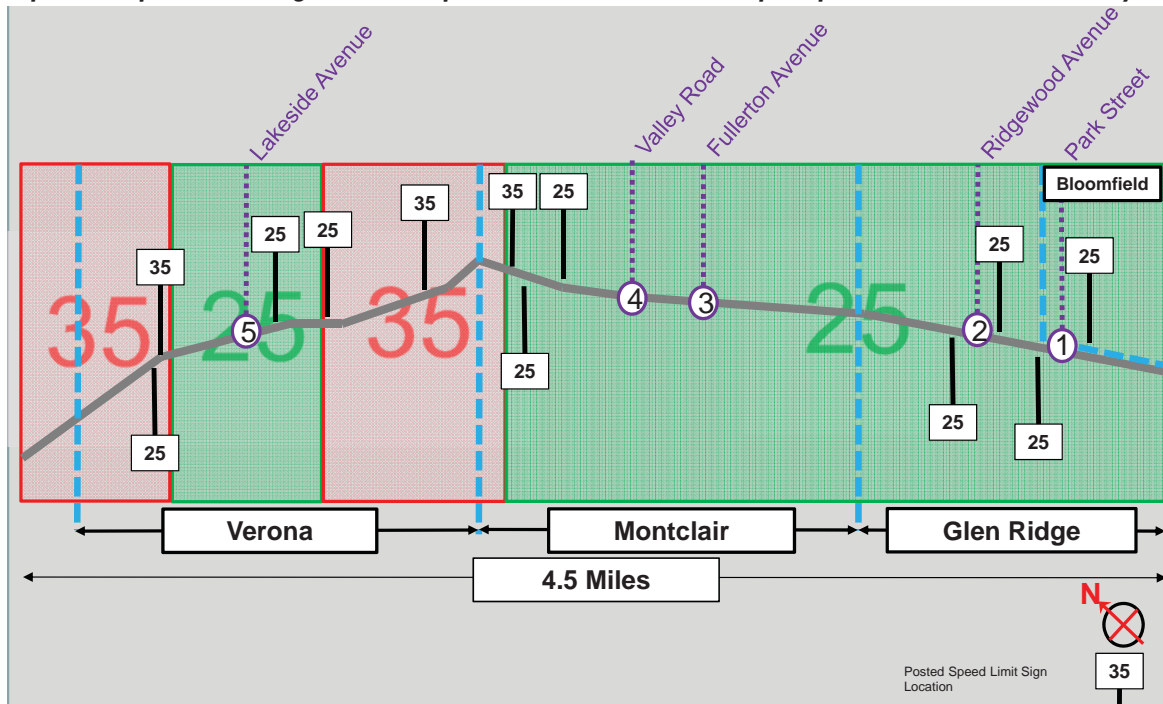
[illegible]

Lakeside Avenue

Valley Road

Fullerton Avenue

Ridgewood Avenue

Park Street

Bloomfield

35

35

25

5

25

25

35

35

35

25

25

4

3

25

25

2

25

1

25

25

25

Verona

Montclair

Glen Ridge

4.5 Miles

N

Posted Speed Limit Sign Location

35